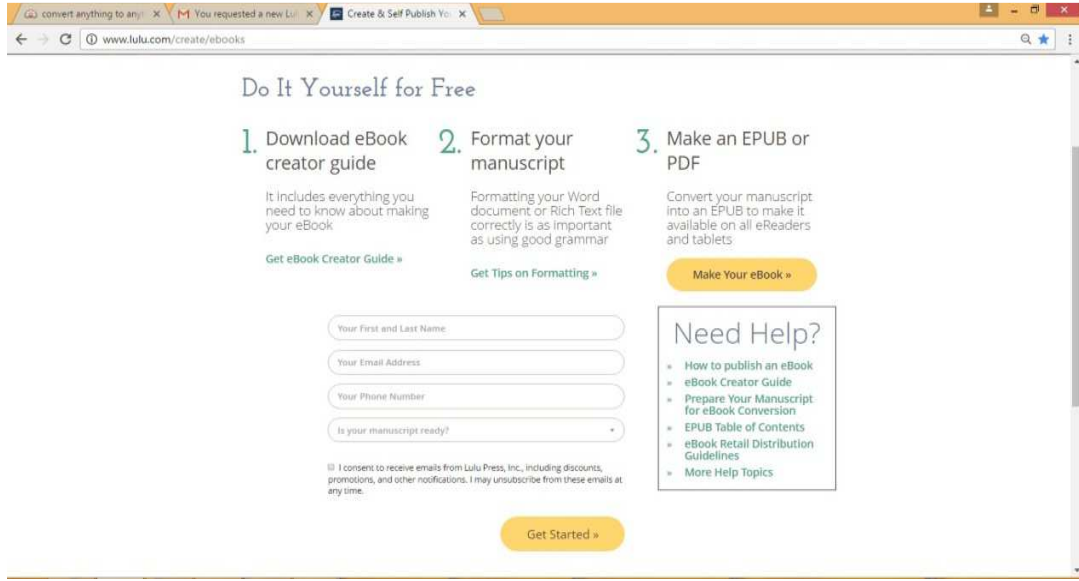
convert anything to any ×
M You requested a new Lu ×
Create & Self Publish Yo ×

www.lulu.com/create/ebooks

Do It Yourself for Free

1. Download eBook creator guide

It includes everything you need to know about making your eBook

Get eBook Creator Guide »

2. Format your manuscript

Formatting your Word document or Rich Text file correctly is as important as using good grammar

Get Tips on Formatting »

3. Make an EPUB or PDF

Convert your manuscript into an EPUB to make it available on all eReaders and tablets

Make Your eBook »

Your First and Last Name

Your Email Address

Your Phone Number

Is your manuscript ready?

I consent to receive emails from Lulu Press, Inc., including discounts, promotions, and other notifications. I may unsubscribe from these emails at any time.

Get Started »

Need Help?

» How to publish an eBook
» eBook Creator Guide
» Prepare Your Manuscript for eBook Conversion
» EPUB Table of Contents
» eBook Retail Distribution Guidelines
» More Help Topics